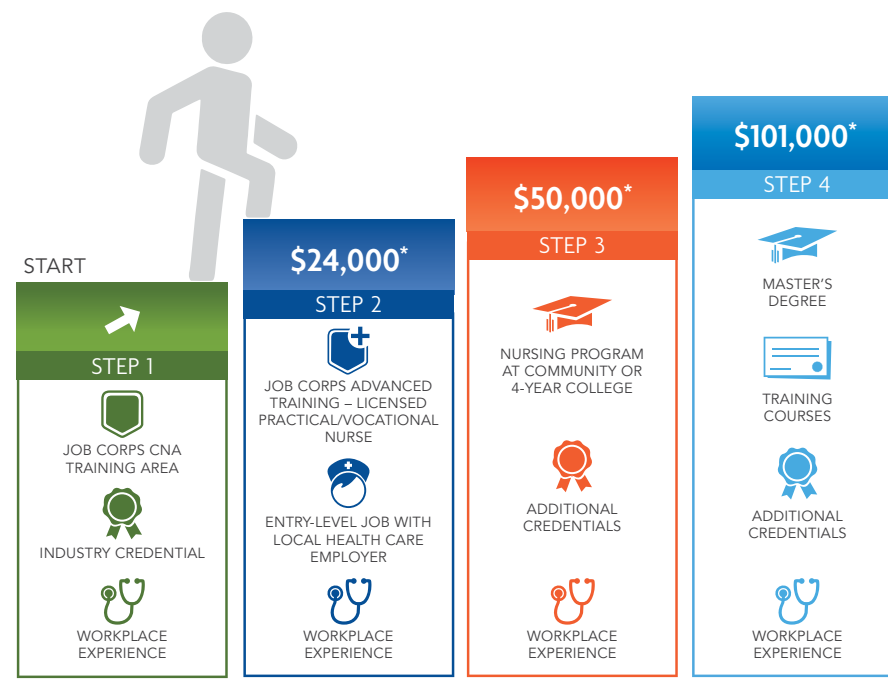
START

STEP 1

JOB CORPS CNA TRAINING AREA

INDUSTRY CREDENTIAL

WORKPLACE EXPERIENCE

$24,000*

STEP 2

JOB CORPS ADVANCED TRAINING – LICENSED PRACTICAL/VOCATIONAL NURSE

ENTRY-LEVEL JOB WITH LOCAL HEALTH CARE EMPLOYER

WORKPLACE EXPERIENCE

$50,000*

STEP 3

NURSING PROGRAM AT COMMUNITY OR 4-YEAR COLLEGE

ADDITIONAL CREDENTIALS

WORKPLACE EXPERIENCE

$101,000*

STEP 4

MASTER'S DEGREE

TRAINING COURSES

ADDITIONAL CREDENTIALS

WORKPLACE EXPERIENCE